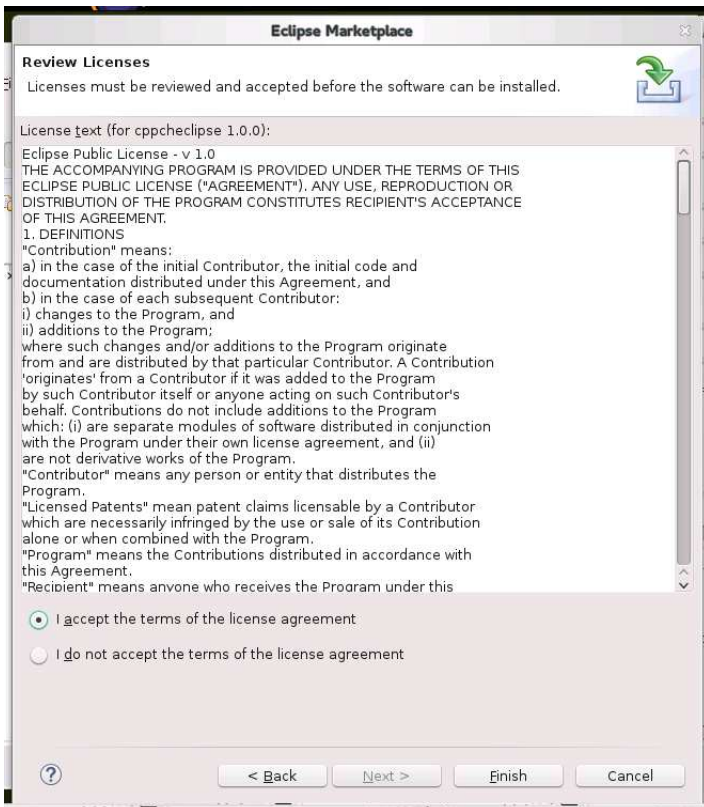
Eclipse Marketplace

Review Licenses
Licenses must be reviewed and accepted before the software can be installed.

License text (for cppcheclipse 1.0.0):

Eclipse Public License - v 1.0
THE ACCOMPANYING PROGRAM IS PROVIDED UNDER THE TERMS OF THIS ECLIPSE PUBLIC LICENSE ("AGREEMENT"). ANY USE, REPRODUCTION OR DISTRIBUTION OF THE PROGRAM CONSTITUTES RECIPIENT'S ACCEPTANCE OF THIS AGREEMENT.
1. DEFINITIONS
"Contribution" means:
a) in the case of the initial Contributor, the initial code and documentation distributed under this Agreement, and
b) in the case of each subsequent Contributor:
i) changes to the Program, and
ii) additions to the Program;
where such changes and/or additions to the Program originate from and are distributed by that particular Contributor. A Contribution 'originates' from a Contributor if it was added to the Program by such Contributor itself or anyone acting on such Contributor's behalf. Contributions do not include additions to the Program which: (i) are separate modules of software distributed in conjunction with the Program under their own license agreement, and (ii) are not derivative works of the Program.
"Contributor" means any person or entity that distributes the Program.
"Licensed Patents" mean patent claims licensable by a Contributor which are necessarily infringed by the use or sale of its Contribution alone or when combined with the Program.
"Program" means the Contributions distributed in accordance with this Agreement.
"Recipient" means anyone who receives the Program under this

I accept the terms of the license agreement

I do not accept the terms of the license agreement

?

< Back

Next >

Finish

Cancel